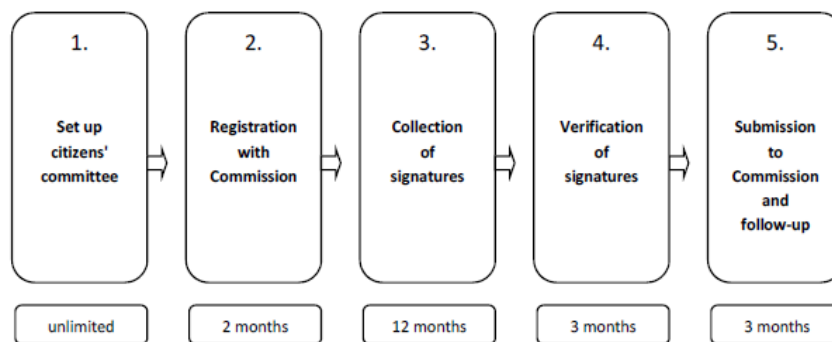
1.

Set up citizens' committee

unlimited

2.

Registration with Commission

2 months

3.

Collection of signatures

12 months

4.

Verification of signatures

3 months

5.

Submission to Commission and follow-up

3 months